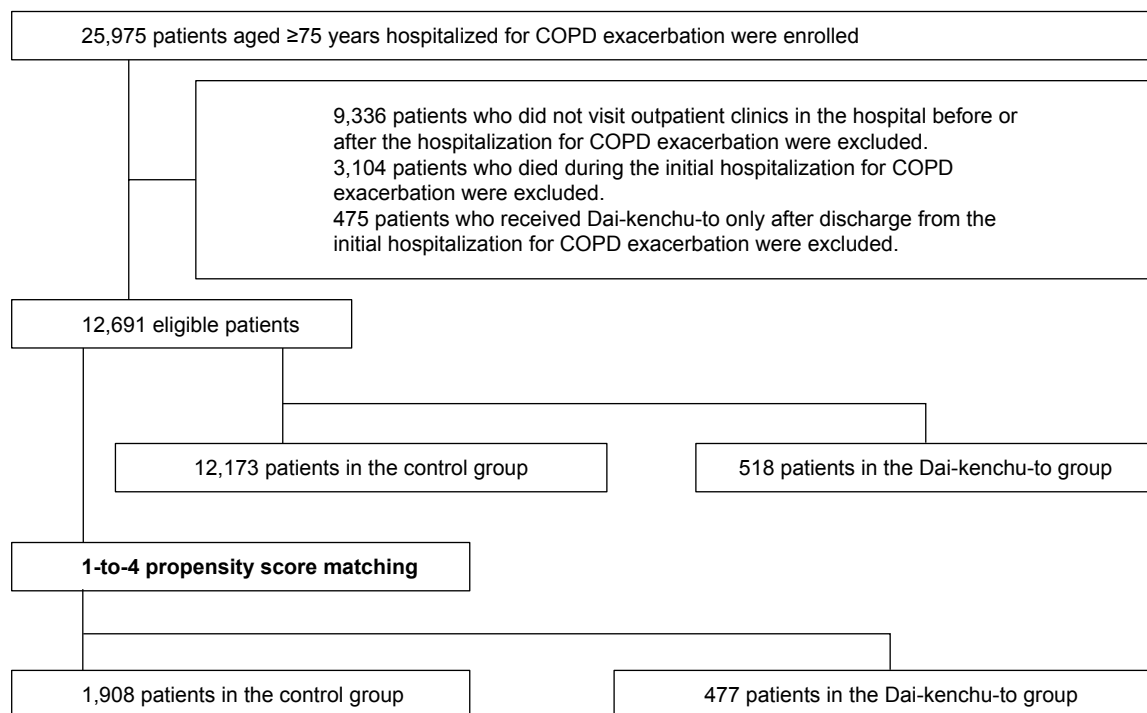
25,975 patients aged ≥75 years hospitalized for COPD exacerbation were enrolled

9,336 patients who did not visit outpatient clinics in the hospital before or after the hospitalization for COPD exacerbation were excluded.
3,104 patients who died during the initial hospitalization for COPD exacerbation were excluded.
475 patients who received Dai-kenchu-to only after discharge from the initial hospitalization for COPD exacerbation were excluded.

12,691 eligible patients

12,173 patients in the control group

518 patients in the Dai-kenchu-to group

1-to-4 propensity score matching

1,908 patients in the control group

477 patients in the Dai-kenchu-to group